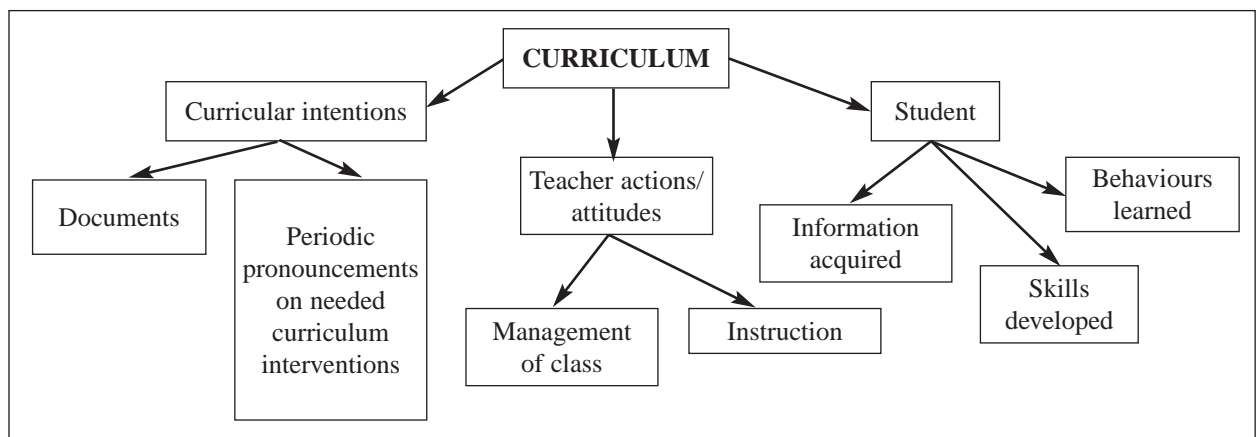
CURRICULUM

Curricular intentions

Documents

Periodic pronouncements on needed curriculum interventions

Teacher actions/ attitudes

Management of class

Instruction

Student

Information acquired

Skills developed

Behaviours learned